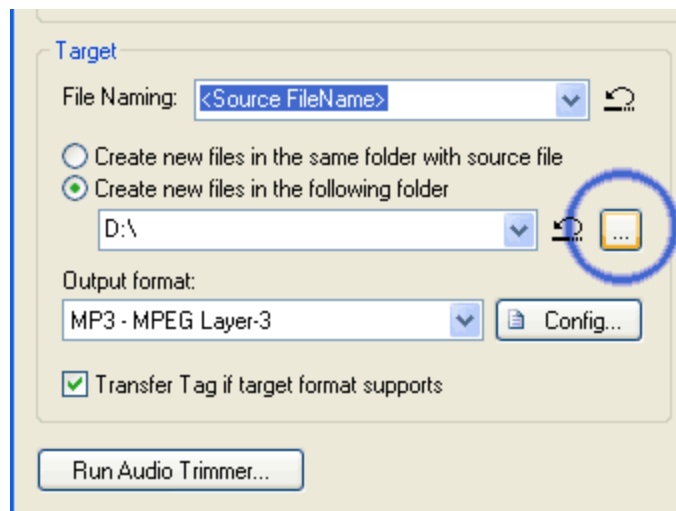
Target

File Naming: <Source FileName>

Create new files in the same folder with source file

Create new files in the following folder

D:\

...

Output format:

MP3 - MPEG Layer-3

Config...

Transfer Tag if target format supports

Run Audio Trimmer...